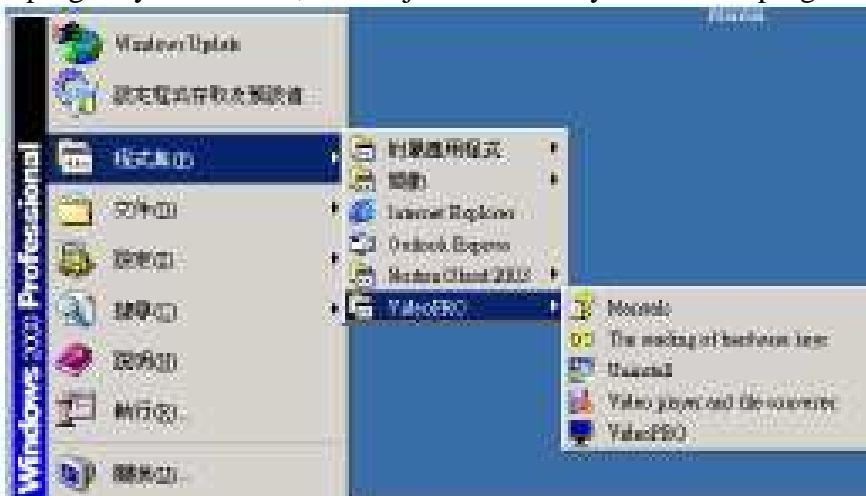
program by Windows Start, and then you could click Video PRO for executing the program.

Windows Update
設定程式存取及預設值
程式集(P)
文件(D)
設定(S)
搜尋(C)
說明(H)
執行(R)...
關機(U)...
Windows 2000 Professional

附屬應用程式
啟動
Internet Explorer
Outlook Express
Nodina Client 2003
VideoPRO

Moovie
The making of hardware new
Uninstall
Video project and file converter
VideoPRO